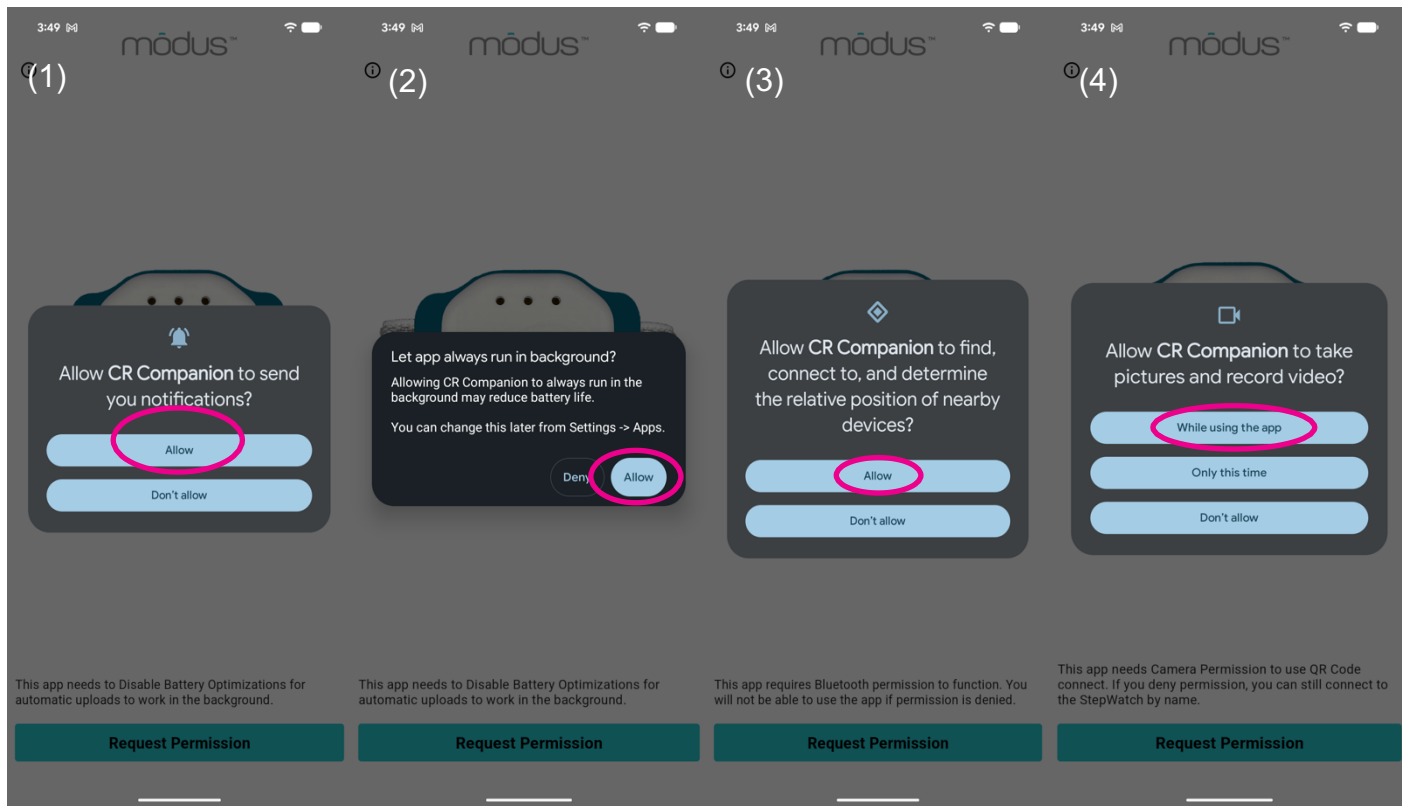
3:49

mōdus™

(1)

Allow **CR Companion** to send you notifications?

Allow

Don't allow

This app needs to Disable Battery Optimizations for automatic uploads to work in the background.

Request Permission

3:49

mōdus™

(2)

Let app always run in background?

Allowing CR Companion to always run in the background may reduce battery life.

You can change this later from Settings -> Apps.

Deny

Allow

This app needs to Disable Battery Optimizations for automatic uploads to work in the background.

Request Permission

3:49

mōdus™

(3)

Allow **CR Companion** to find, connect to, and determine the relative position of nearby devices?

Allow

Don't allow

This app requires Bluetooth permission to function. You will not be able to use the app if permission is denied.

Request Permission

3:49

mōdus™

(4)

Allow **CR Companion** to take pictures and record video?

While using the app

Only this time

Don't allow

This app needs Camera Permission to use QR Code connect. If you deny permission, you can still connect to the StepWatch by name.

Request Permission